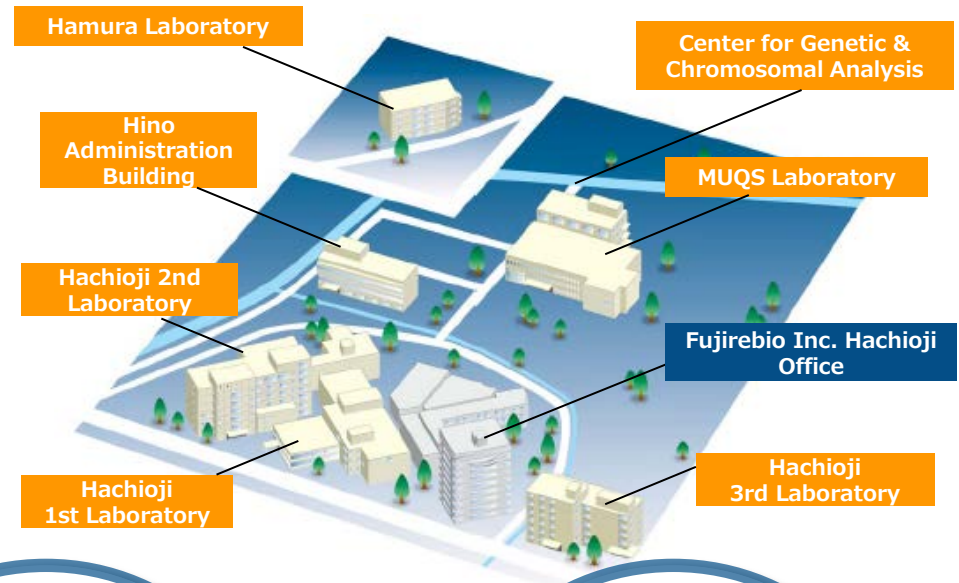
Hamura Laboratory

Center for Genetic & Chromosomal Analysis

Hino Administration Building

MUQS Laboratory

Hachioji 2nd Laboratory

Fujirebio Inc. Hachioji Office

Hachioji 1st Laboratory

Hachioji 3rd Laboratory